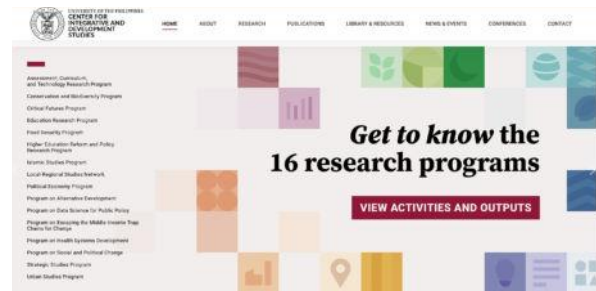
UNIVERSITY OF THE PHILIPPINES
CENTER FOR INTEGRATIVE AND DEVELOPMENT STUDIES

HOME ABOUT RESEARCH PUBLICATIONS LIBRARY & RESOURCES NEWS & EVENTS CONFERENCES CONTACT

Assessment, Curriculum, and Technology Research Program
Conservation and Biodiversity Program
Critical Futures Program
Education Research Program
Food Security Program
Higher Education Reform and Policy Research Program
Islamic Studies Program
Local Regional Studies Network
Political Economy Program
Program on Alternative Development
Program on Data Science for Public Policy
Program on Escaping the Middle Income Trap: Chains for Change
Program on Health Systems Development
Program on Social and Political Change
Strategic Studies Program
Urban Studies Program

Get to know the 16 research programs

VIEW ACTIVITIES AND OUTPUTS